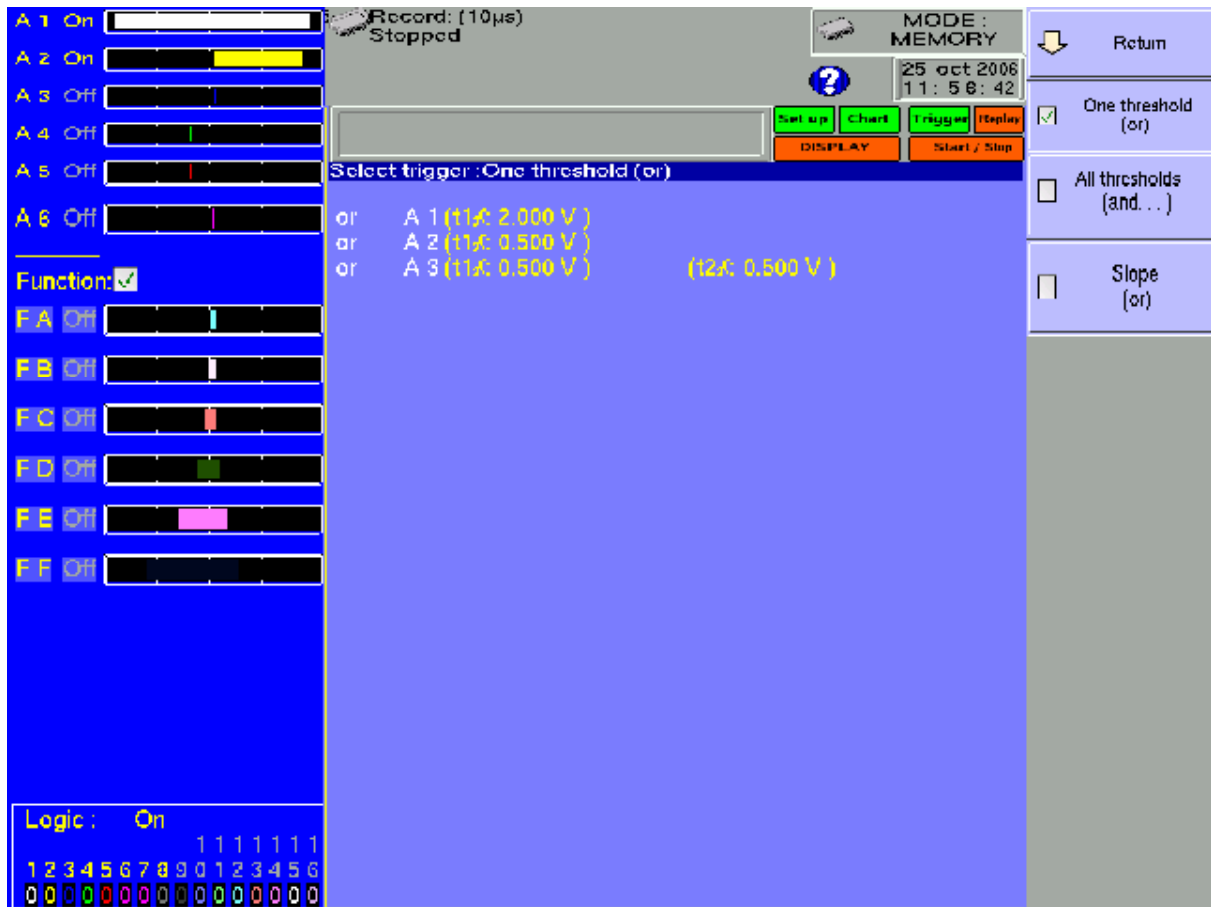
A 1 On
A 2 On
A 3 Off
A 4 Off
A 5 Off
A 6 Off

Function: ☑
F A Off
F B Off
F C Off
F D Off
F E Off
F F Off

Logic : On
1 1 1 1 1 1 1
1 2 3 4 5 6 7 8 9 0 1 2 3 4 5 6
0 0 0 0 0 0 0 0 0 0 0 0 0 0 0 0

Record: (10µs)
Stopped

MODE :
MEMORY

25 oct 2006
11 : 56 : 42

Set up Chart Trigger Replay
DISPLAY Start / Stop

Select trigger : One threshold (or)

or A 1 (t1↗: 2.000 V )
or A 2 (t1↗: 0.500 V )
or A 3 (t1↗: 0.500 V ) (t2↗: 0.500 V )

Return

☑ One threshold (or)

All thresholds (and. . . )

Slope (or)